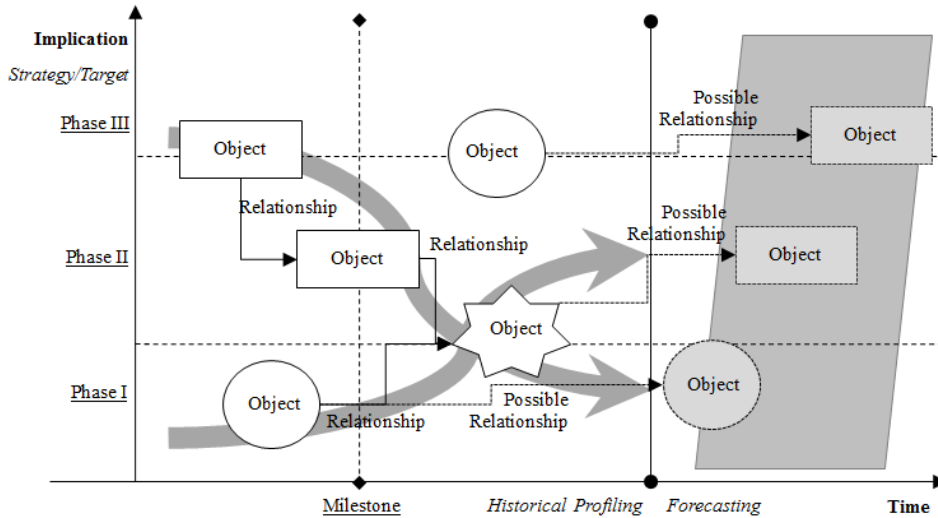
Implication
Strategy/Target

Phase III
Phase II
Phase I

Object
Object
Possible Relationship
Object
Relationship
Object
Relationship
Possible Relationship
Object
Object
Object
Object
Relationship
Possible Relationship
Object

Milestone
Historical Profiling
Forecasting
Time